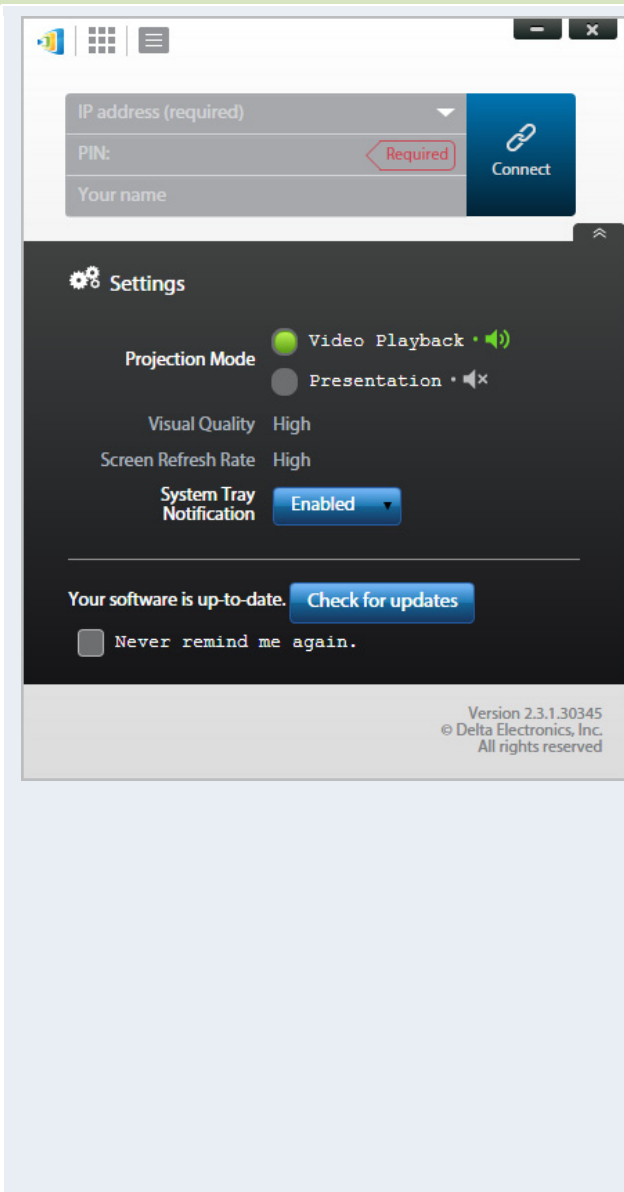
IP address (required)

PIN: Required

Your name

Connect

Settings

Projection Mode
Video Playback •
Presentation •

Visual Quality High

Screen Refresh Rate High

System Tray Notification Enabled

Your software is up-to-date. Check for updates

Never remind me again.

Version 2.3.1.30345
© Delta Electronics, Inc.
All rights reserved